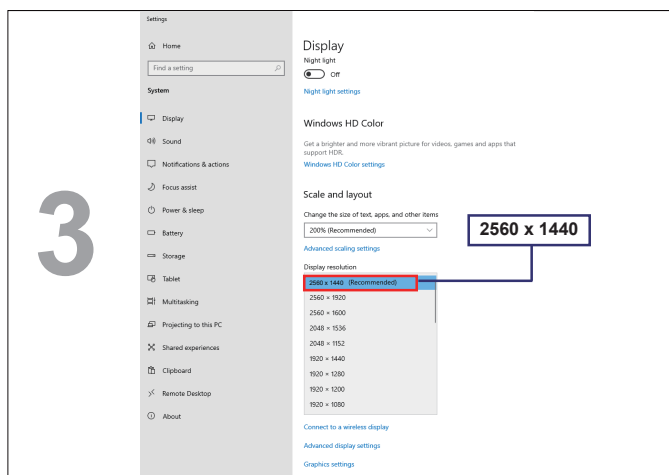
3

Settings

Home

Find a setting

System

Display

Sound

Notifications & actions

Focus assist

Power & sleep

Battery

Storage

Tablet

Multitasking

Projecting to this PC

Shared experiences

Clipboard

Remote Desktop

About

Display

Night light

Off

Night light settings

Windows HD Color

Get a brighter and more vibrant picture for videos, games and apps that support HDR.

Windows HD Color settings

Scale and layout

Change the size of text, apps, and other items

200% (Recommended)

Advanced scaling settings

Display resolution

2560 x 1440 (Recommended)

2560 × 1920

2560 × 1600

2048 × 1536

2048 × 1152

1920 × 1440

1920 × 1280

1920 × 1200

1920 × 1080

Connect to a wireless display

Advanced display settings

Graphics settings

2560 x 1440